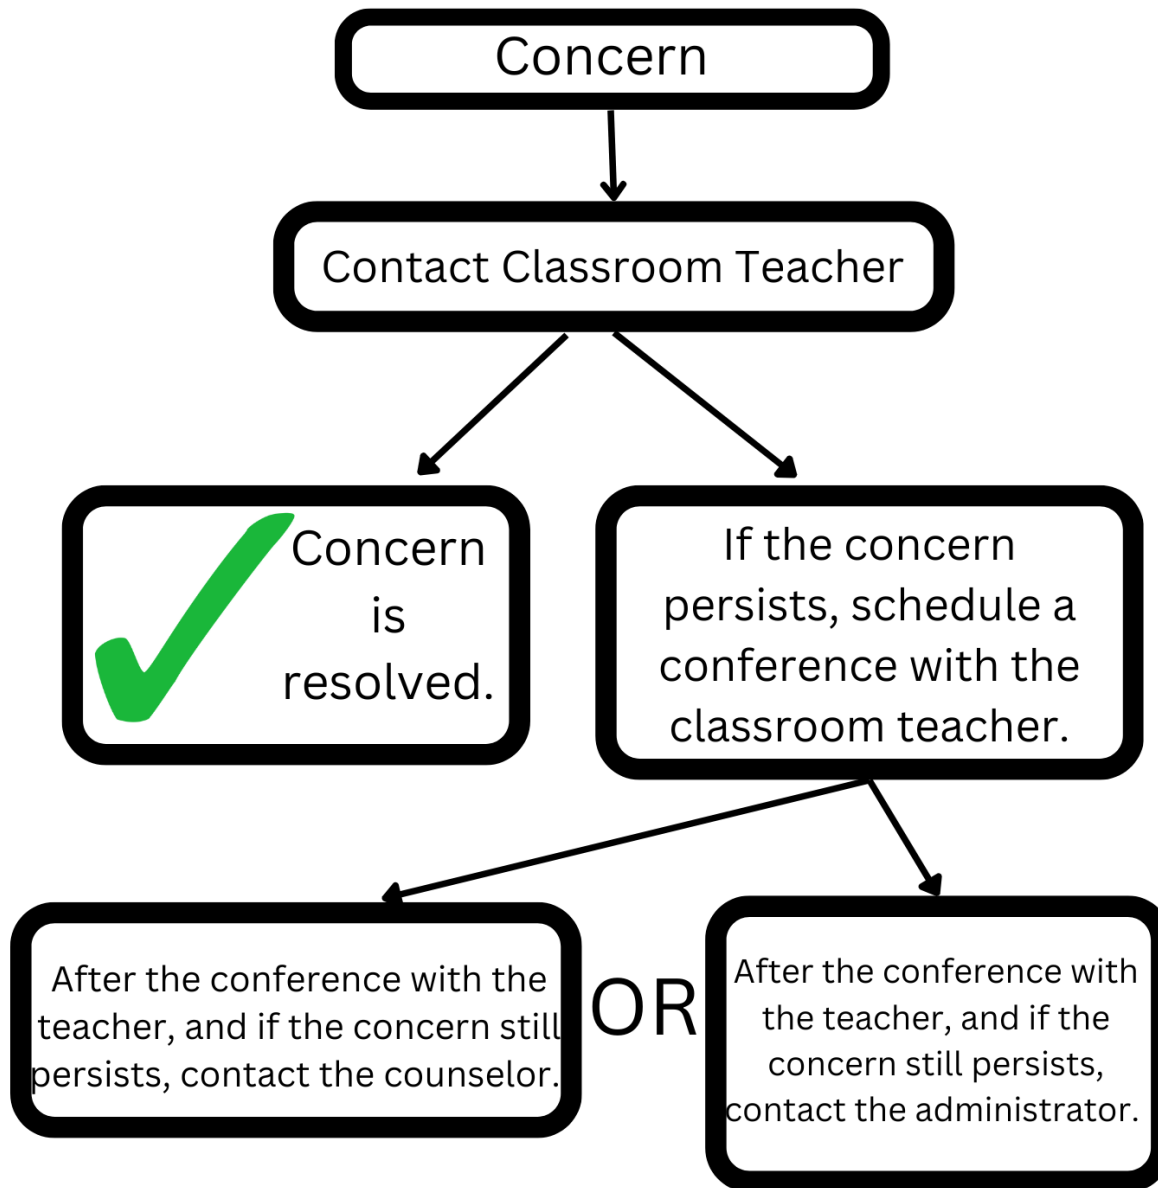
Concern

Contact Classroom Teacher

Concern is resolved.

If the concern persists, schedule a conference with the classroom teacher.

After the conference with the teacher, and if the concern still persists, contact the counselor.

OR

After the conference with the teacher, and if the concern still persists, contact the administrator.